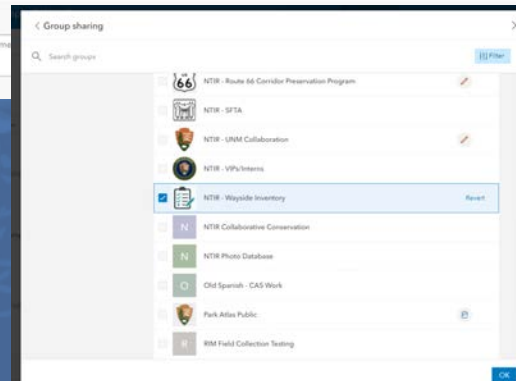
< Group sharing

Search groups

Filter

66 NTIR - Route 66 Corridor Preservation Program

NTIR - SFTA

NTIR - UNM Collaboration

NTIR - VIPs/Interns

NTIR - Wayside Inventory

Revert

N NTIR Collaborative Conservation

N NTIR Photo Database

O Old Spanish - CAS Work

Park Atlas Public

R RM Field Collection Testing

OK